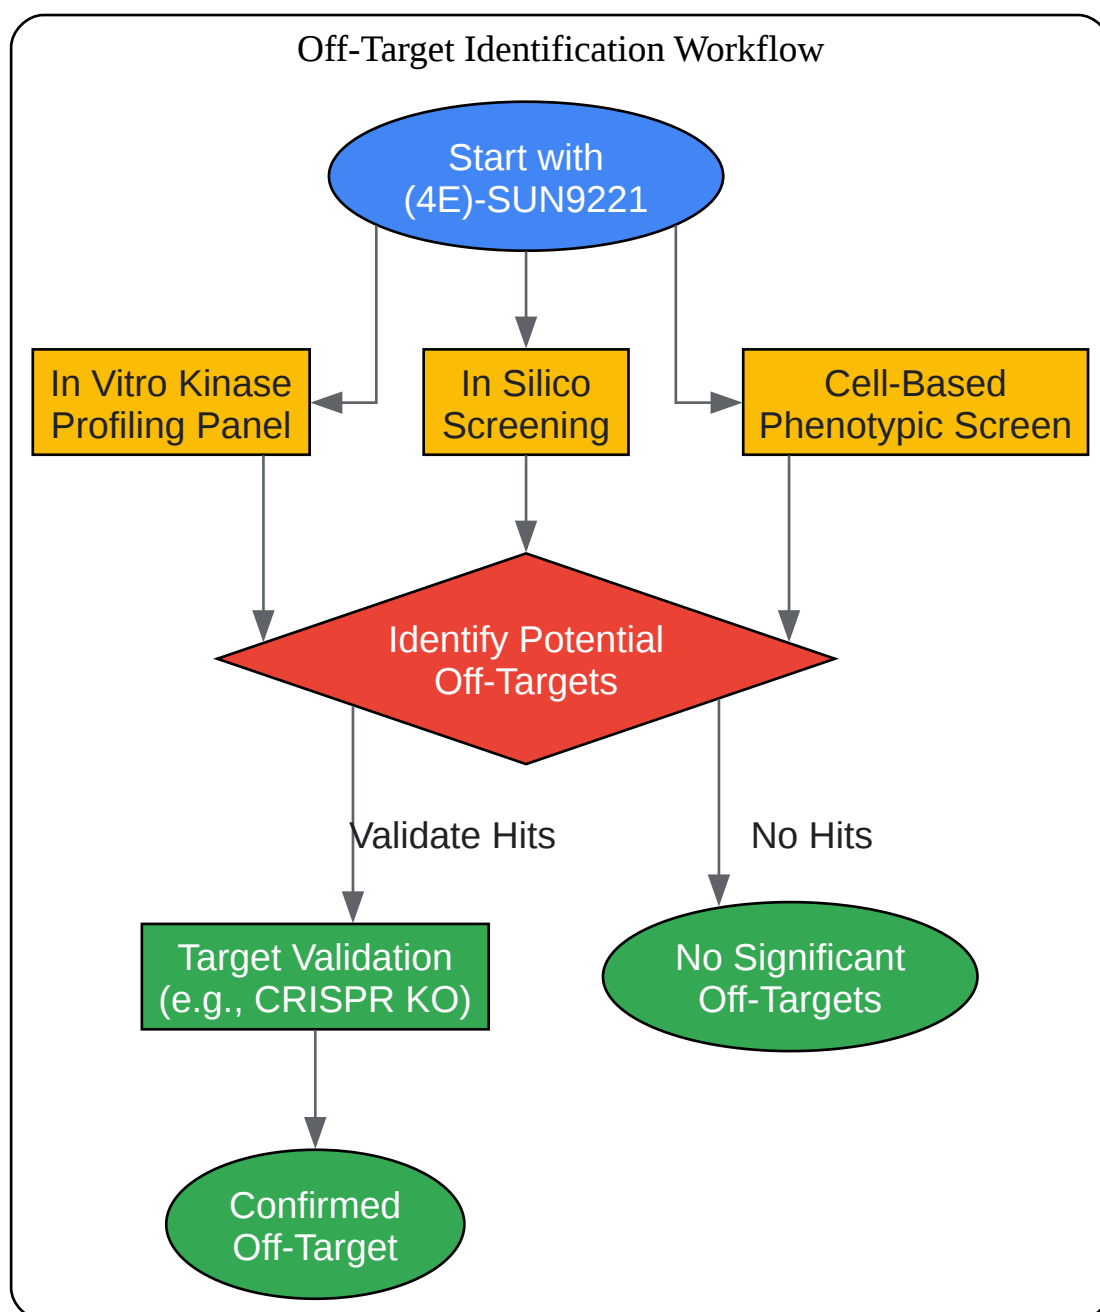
Off-Target Identification Workflow

Start with (4E)-SUN9221

In Vitro Kinase Profiling Panel

In Silico Screening

Cell-Based Phenotypic Screen

Identify Potential Off-Targets

Validate Hits

No Hits

Target Validation (e.g., CRISPR KO)

No Significant Off-Targets

Confirmed Off-Target